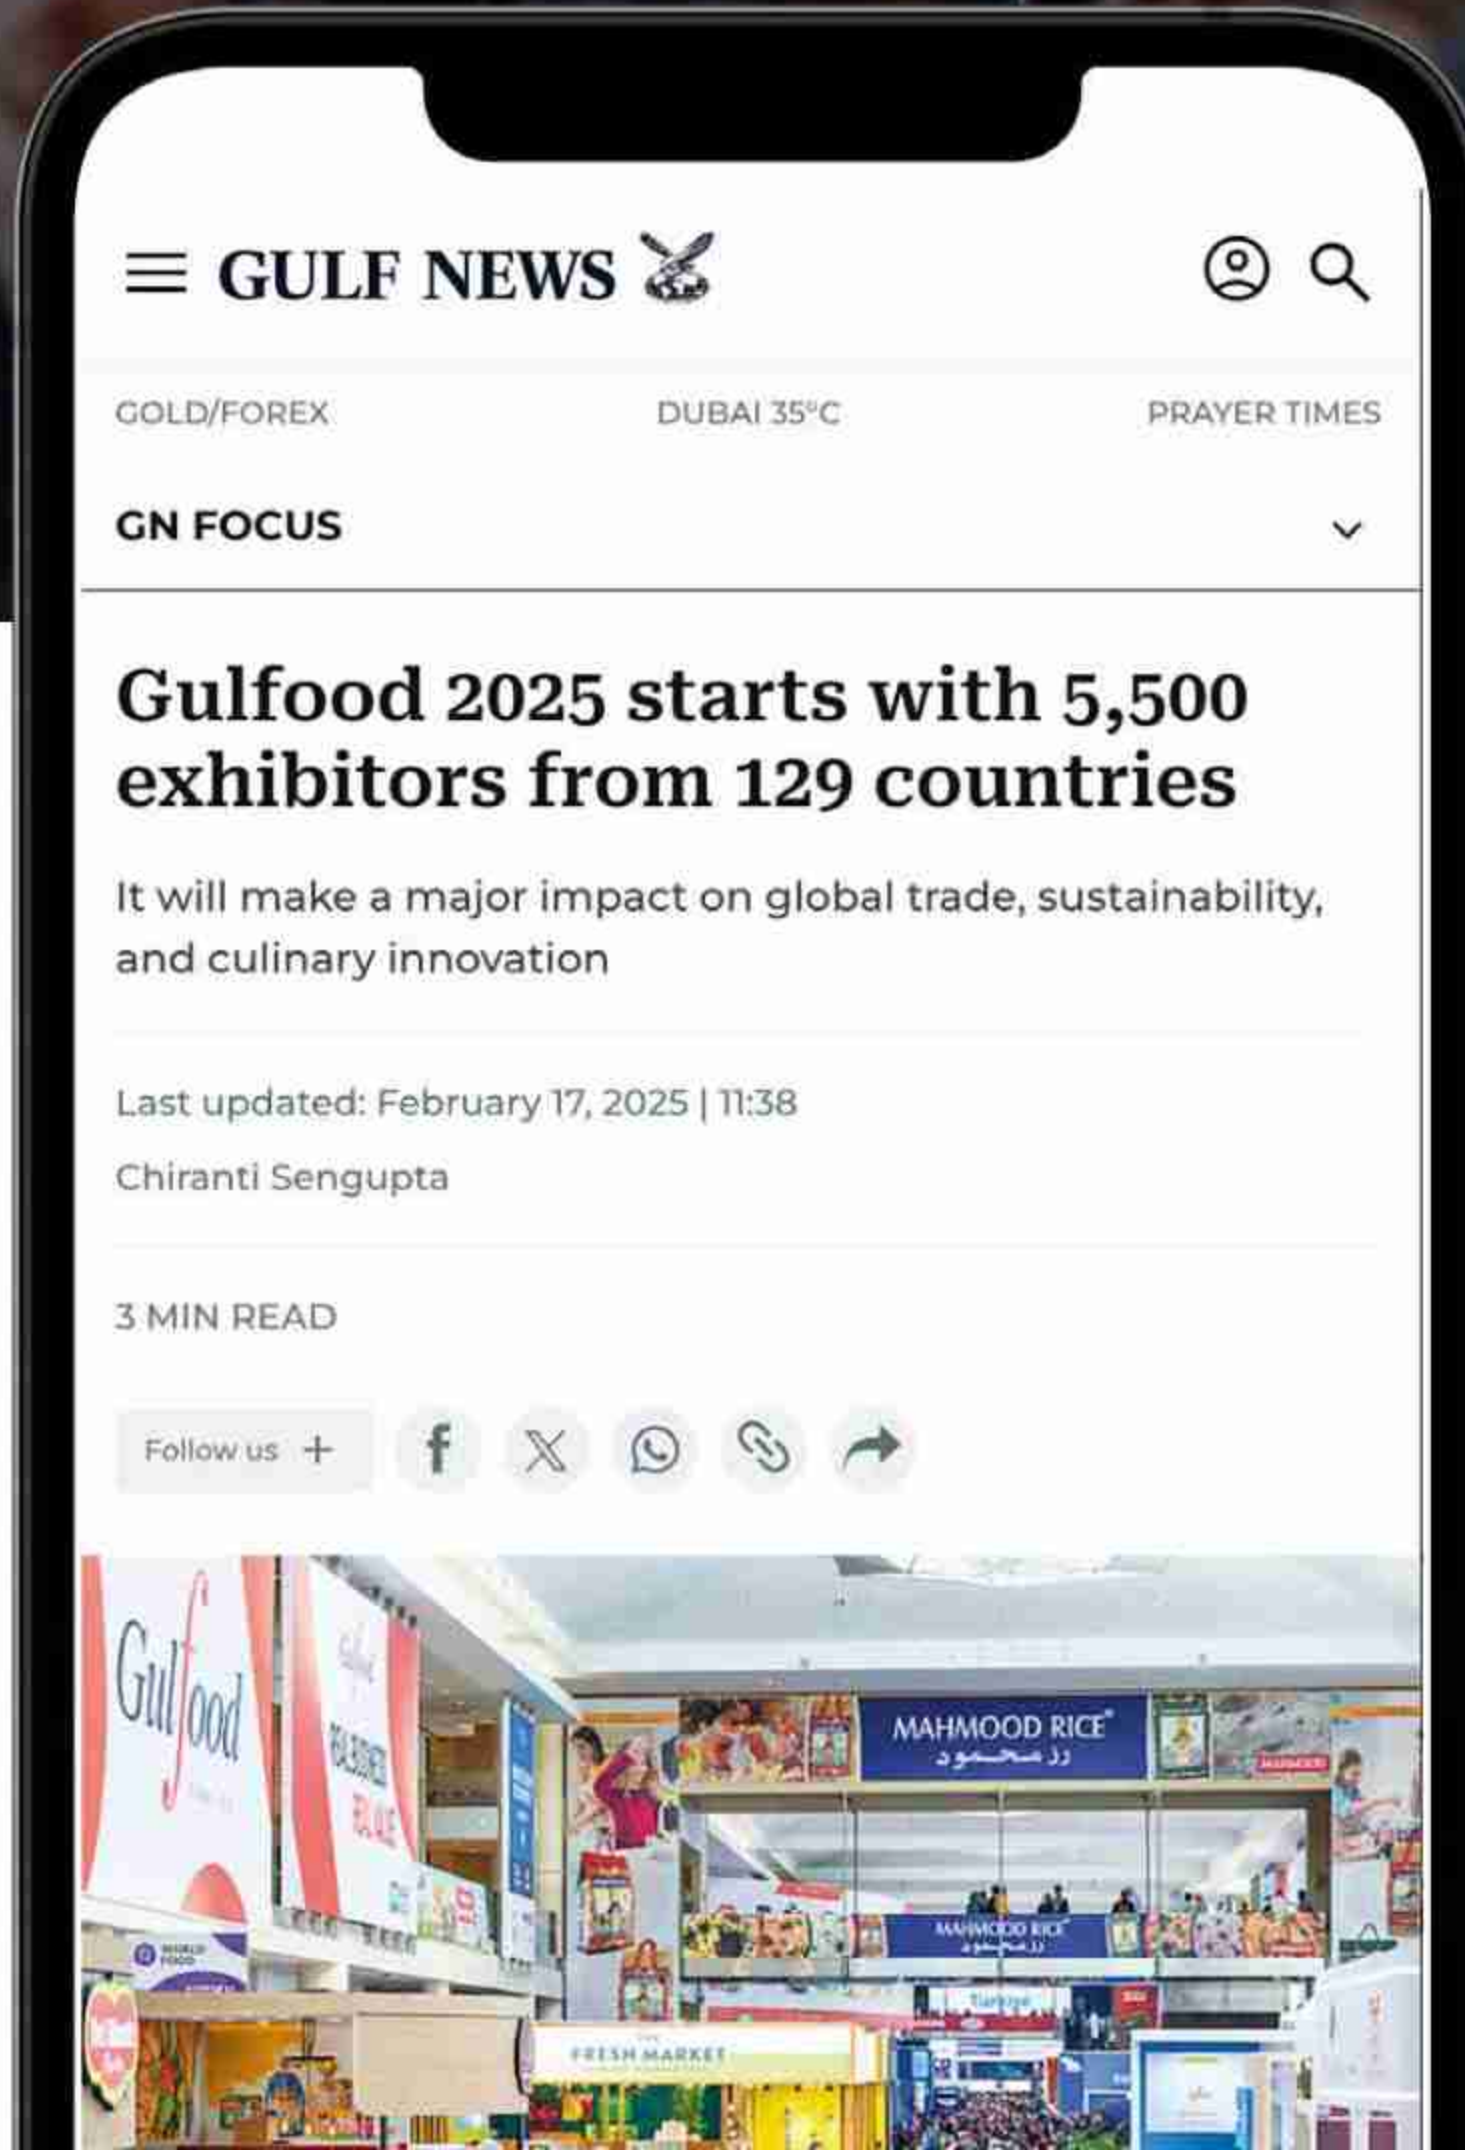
GULF NEWS

GOLD/FOREX DUBAI 35°C PRAYER TIMES

GN FOCUS

Gulfood 2025 starts with 5,500 exhibitors from 129 countries

It will make a major impact on global trade, sustainability, and culinary innovation

Last updated: February 17, 2025 | 11:38

Chiranti Sengupta

3 MIN READ

Follow us +

Gulfood

MAHMOOD RICE®
رز محمود

MAHMOOD RICE®
رز محمود

FRESH MARKET